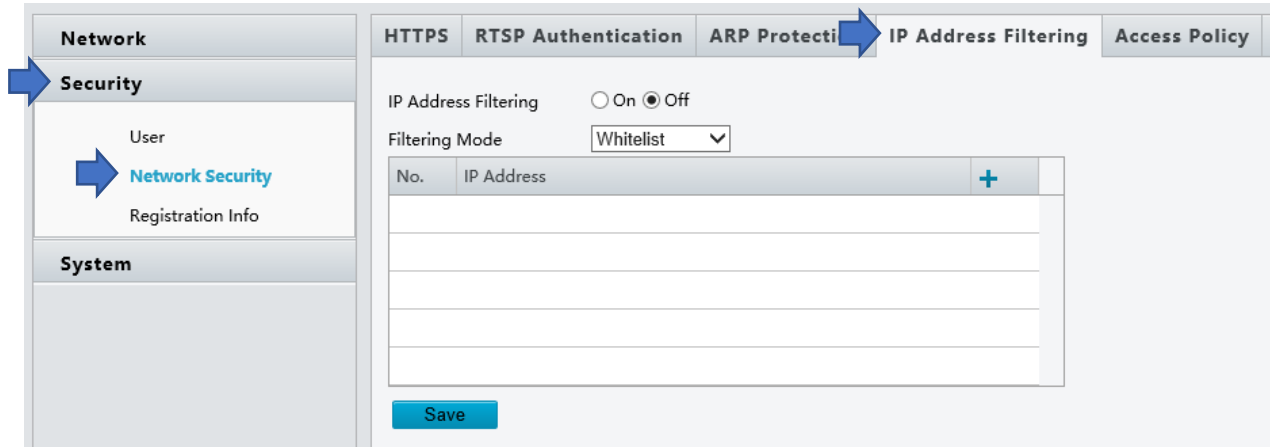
Network

Security

User

Network Security

Registration Info

System

HTTPS | RTSP Authentication | ARP Protecti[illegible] | IP Address Filtering | Access Policy

IP Address Filtering ○ On ◉ Off

Filtering Mode Whitelist

| No. | IP Address | + |
|---|---|---|
| | | |
| | | |
| | | |
| | | |
| | | |

Save